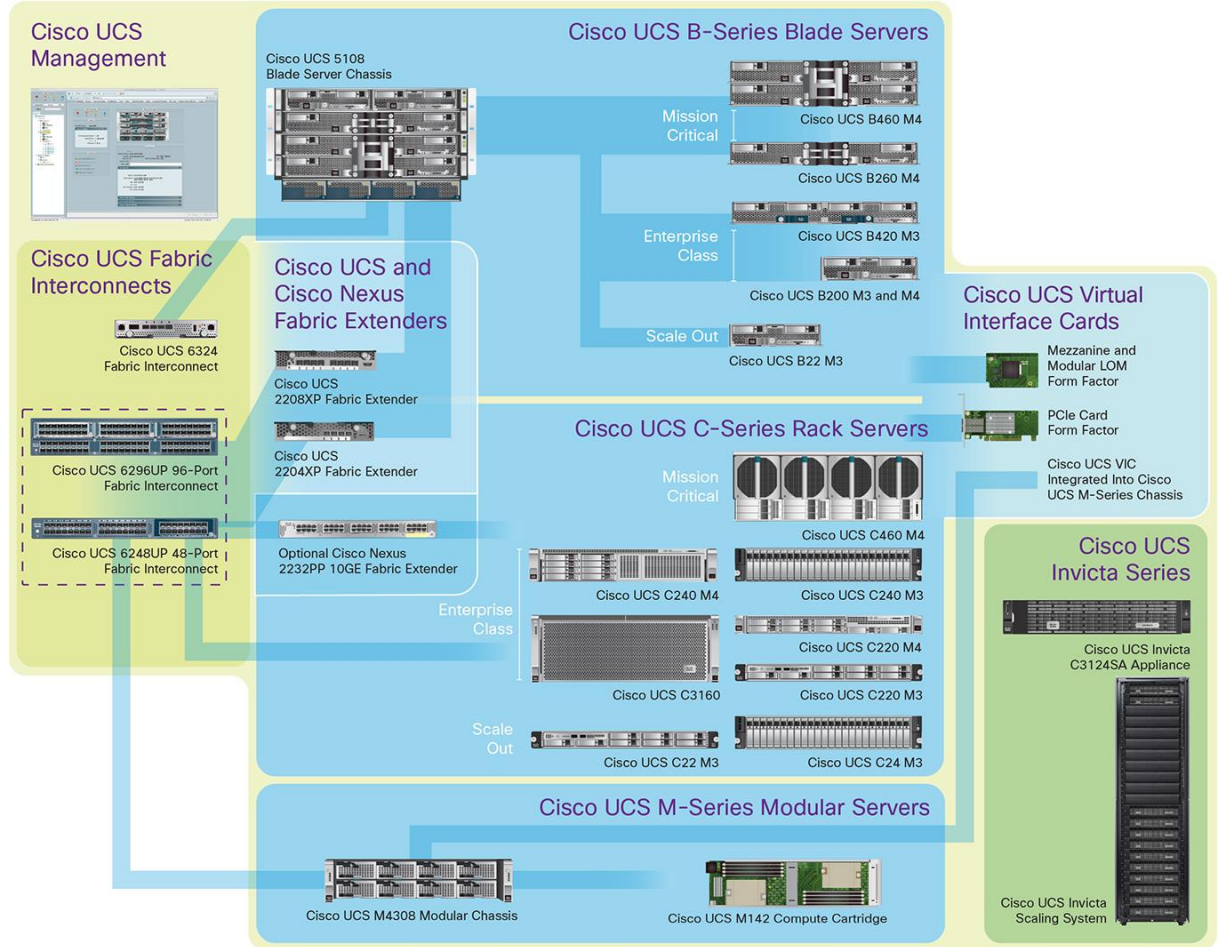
Cisco UCS Management

Cisco UCS B-Series Blade Servers

Cisco UCS 5108 Blade Server Chassis

Mission Critical

Cisco UCS B460 M4

Cisco UCS B260 M4

Enterprise Class

Cisco UCS B420 M3

Cisco UCS B200 M3 and M4

Scale Out

Cisco UCS B22 M3

Cisco UCS Fabric Interconnects

Cisco UCS 6324 Fabric Interconnect

Cisco UCS 6296UP 96-Port Fabric Interconnect

Cisco UCS 6248UP 48-Port Fabric Interconnect

Cisco UCS and Cisco Nexus Fabric Extenders

Cisco UCS 2208XP Fabric Extender

Cisco UCS 2204XP Fabric Extender

Optional Cisco Nexus 2232PP 10GE Fabric Extender

Cisco UCS Virtual Interface Cards

Mezzanine and Modular LOM Form Factor

PCIe Card Form Factor

Cisco UCS VIC Integrated Into Cisco UCS M-Series Chassis

Cisco UCS C-Series Rack Servers

Mission Critical

Cisco UCS C460 M4

Enterprise Class

Cisco UCS C240 M4

Cisco UCS C240 M3

Cisco UCS C220 M4

Cisco UCS C3160

Cisco UCS C220 M3

Scale Out

Cisco UCS C22 M3

Cisco UCS C24 M3

Cisco UCS Invicta Series

Cisco UCS Invicta C3124SA Appliance

Cisco UCS Invicta Scaling System

Cisco UCS M-Series Modular Servers

Cisco UCS M4308 Modular Chassis

Cisco UCS M142 Compute Cartridge